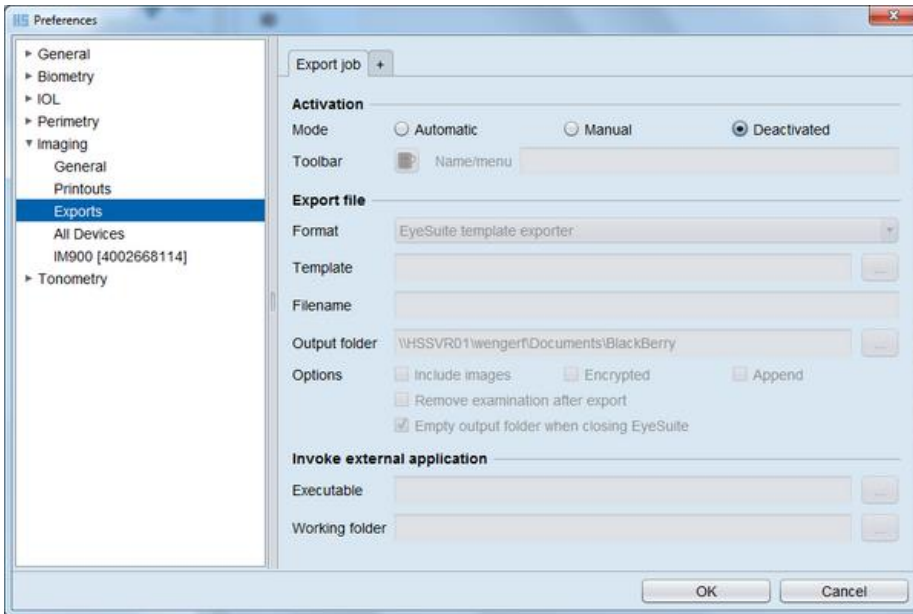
Preferences

▸ General
▸ Biometry
▸ IOL
▸ Perimetry
▾ Imaging
General
Printouts
Exports
All Devices
IM900 [4002668114]
▸ Tonometry

Export job +

Activation
Mode ○ Automatic ○ Manual ◉ Deactivated
Toolbar Name/menu

Export file
Format EyeSuite template exporter
Template ...
Filename
Output folder \\HSSVR01\wengerf\Documents\BlackBerry ...
Options Include images Encrypted Append
Remove examination after export
Empty output folder when closing EyeSuite

Invoke external application
Executable ...
Working folder ...

OK Cancel